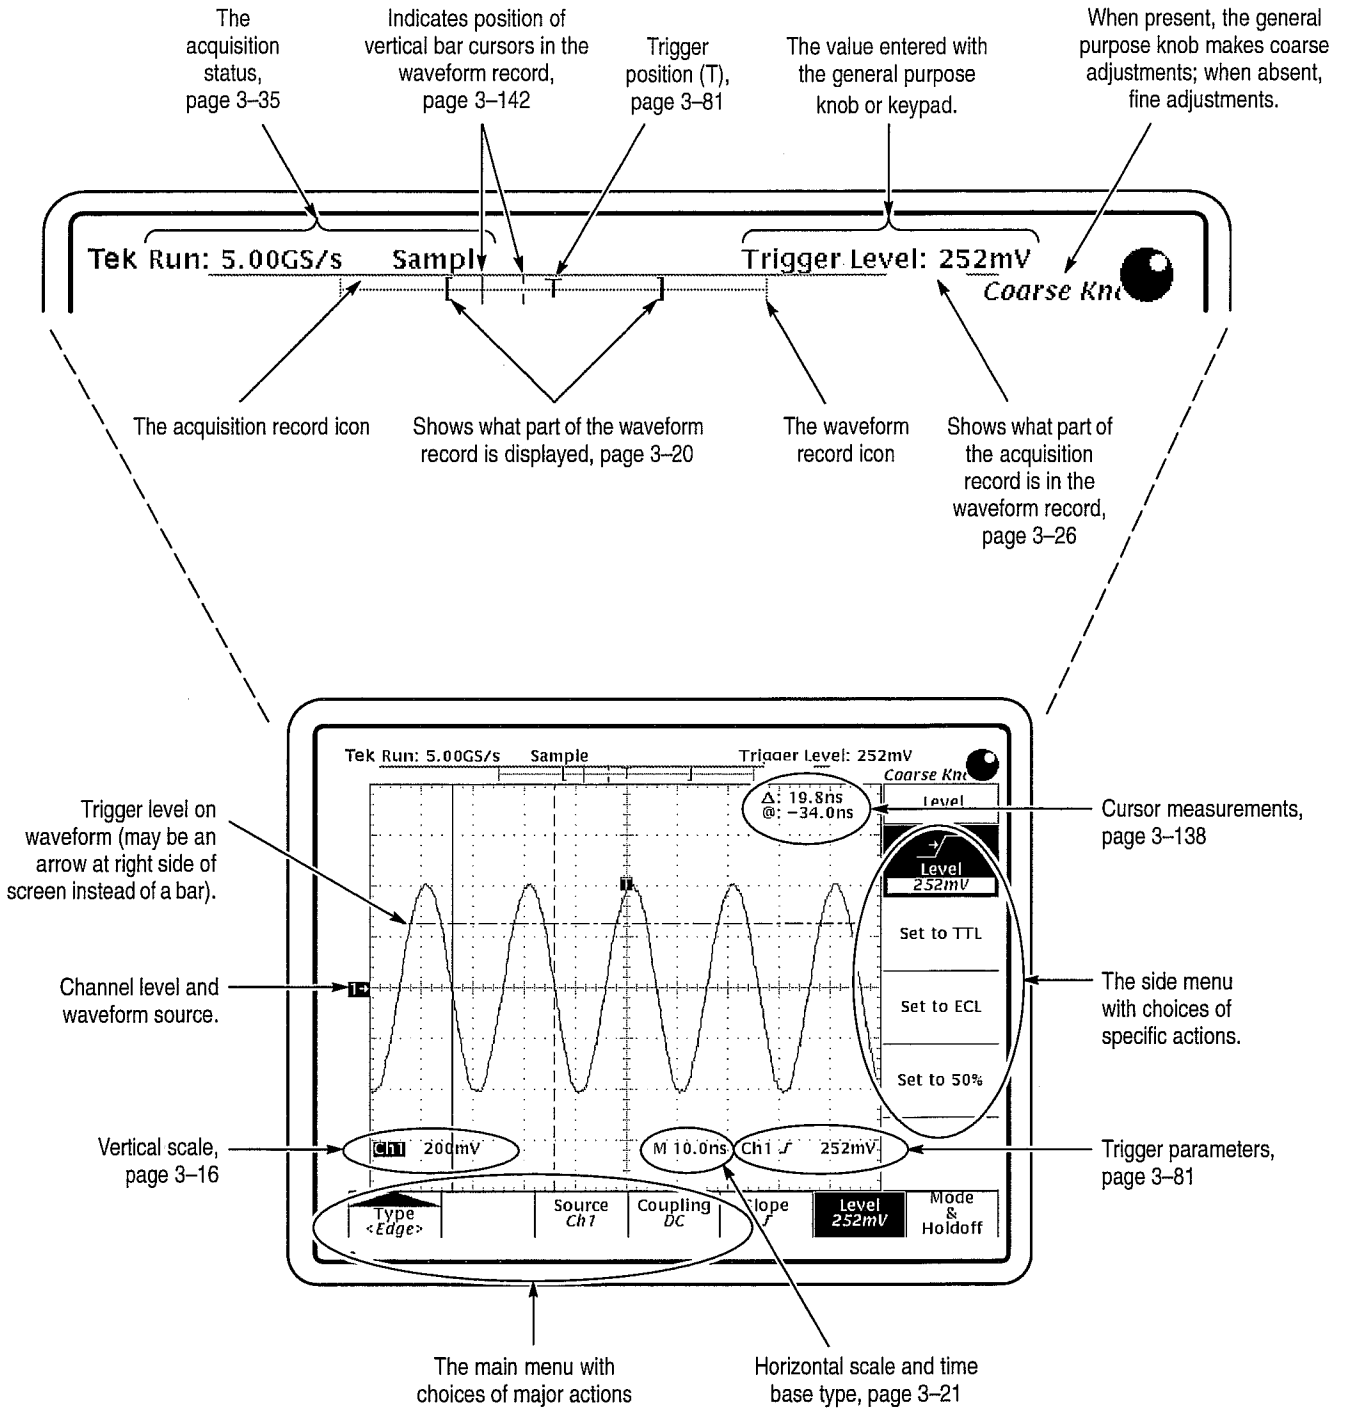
The acquisition status, page 3–35

Indicates position of vertical bar cursors in the waveform record, page 3–142

Trigger position (T), page 3–81

The value entered with the general purpose knob or keypad.

When present, the general purpose knob makes coarse adjustments; when absent, fine adjustments.

Tek Run: 5.00GS/s Sampl

Trigger Level: 252mV

Coarse Kn

T

The acquisition record icon

Shows what part of the waveform record is displayed, page 3–20

The waveform record icon

Shows what part of the acquisition record is in the waveform record, page 3–26

Tek Run: 5.00GS/s Sample

Trigger Level: 252mV

Coarse Kn

Δ: 19.8ns
@: −34.0ns

Level

Level
252mV

Set to TTL

Set to ECL

Set to 50%

Trigger level on waveform (may be an arrow at right side of screen instead of a bar).

Channel level and waveform source.

1→

Cursor measurements, page 3–138

The side menu with choices of specific actions.

Vertical scale, page 3–16

Ch1 200mV

M 10.0ns

Ch1 ∫ 252mV

Trigger parameters, page 3–81

Type
<Edge>

Source
Ch1

Coupling
DC

Slope
∫

Level
252mV

Mode
&
Holdoff

The main menu with choices of major actions

Horizontal scale and time base type, page 3–21